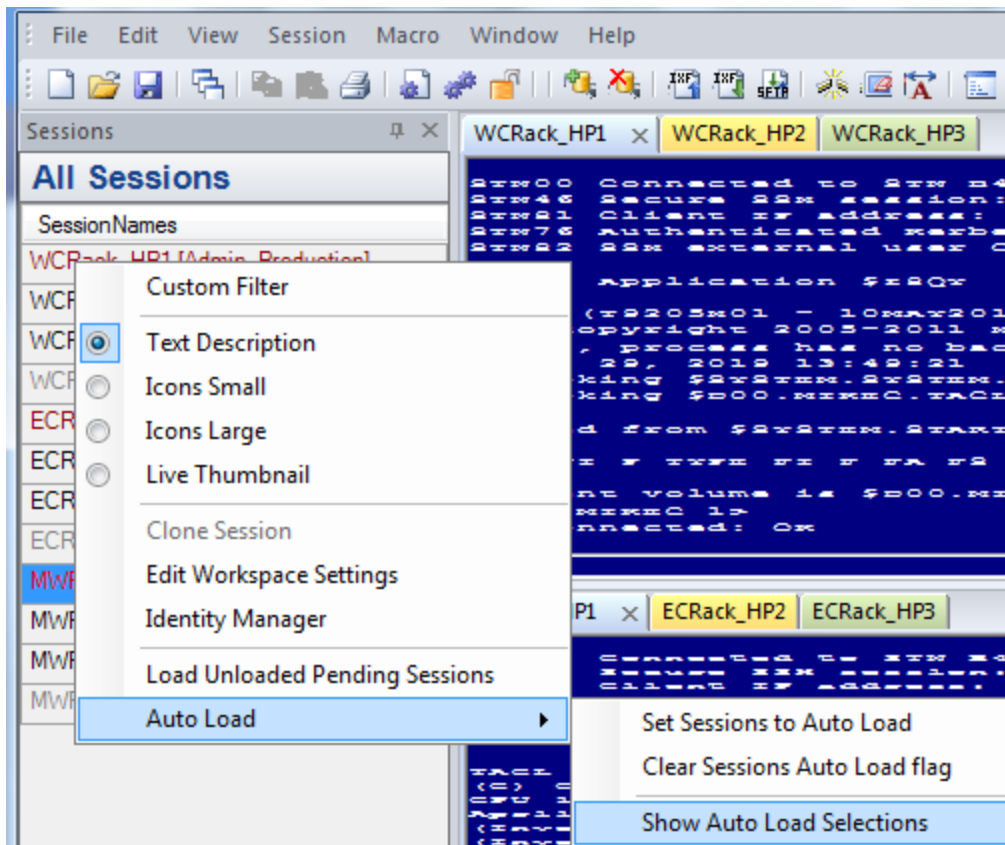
File Edit View Session Macro Window Help

Sessions

All Sessions

SessionNames

WCRack_HP1 [Admin_Production]

WCR
WCR
WCR
ECR
ECR
ECR
ECR
MWR
MWR
MWR
MWR

WCRack_HP1 WCRack_HP2 WCRack_HP3

Connected to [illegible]
Secure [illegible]
Client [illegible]
Authenticated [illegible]
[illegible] external user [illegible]

Application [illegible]

(T9205H01 - 10MAY201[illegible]
opyright 2005-2011 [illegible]
, process has no bac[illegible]
29, 2019 13:49:21
king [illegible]
king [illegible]

d from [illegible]

nt volume is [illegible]
nnected: OK

Custom Filter
Text Description
Icons Small
Icons Large
Live Thumbnail
Clone Session
Edit Workspace Settings
Identity Manager
Load Unloaded Pending Sessions
Auto Load

P1 ECRack_HP2 ECRack_HP3

Set Sessions to Auto Load
Clear Sessions Auto Load flag
Show Auto Load Selections